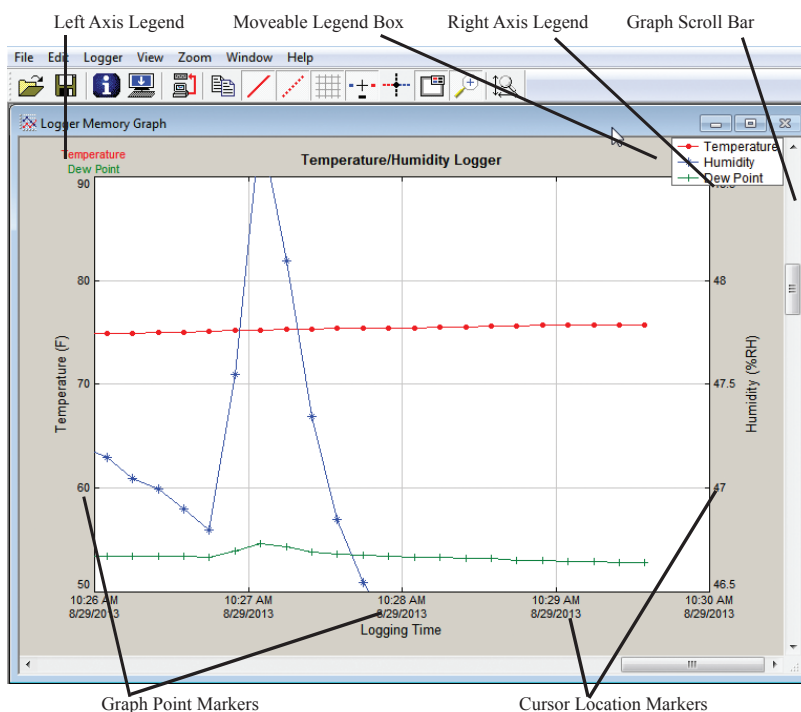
Left Axis Legend
Moveable Legend Box
Right Axis Legend
Graph Scroll Bar

File Edit Logger View Zoom Window Help

Logger Memory Graph

Temperature
Dew Point

Temperature/Humidity Logger

Temperature
Humidity
Dew Point

90
80
70
60
50

Temperature (F)

48
47.5
47
46.5

Humidity (%RH)

10:26 AM 8/29/2013
10:27 AM 8/29/2013
10:28 AM 8/29/2013
10:29 AM 8/29/2013
10:30 AM 8/29/2013

Logging Time

Graph Point Markers
Cursor Location Markers